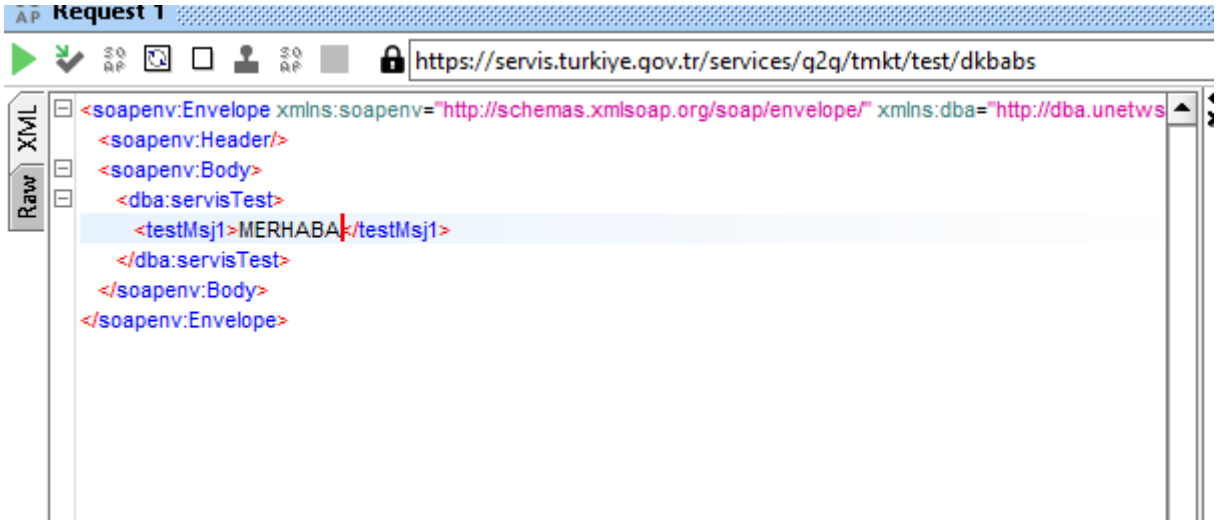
Request 1

https://servis.turkiye.gov.tr/services/g2g/tmkt/test/dkbabs

XML
Raw

<soapenv:Envelope xmlns:soapenv="http://schemas.xmlsoap.org/soap/envelope/" xmlns:dba="http://dba.unetws
<soapenv:Header/>
<soapenv:Body>
<dba:servisTest>
<testMsj1>MERHABA</testMsj1>
</dba:servisTest>
</soapenv:Body>
</soapenv:Envelope>